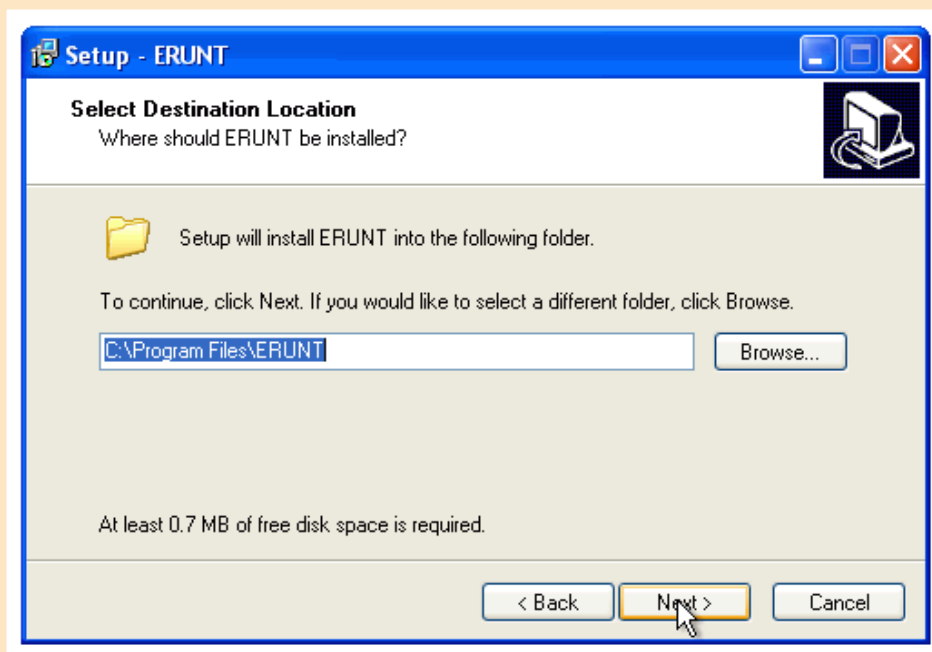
Setup - ERUNT

Select Destination Location
Where should ERUNT be installed?

Setup will install ERUNT into the following folder.

To continue, click Next. If you would like to select a different folder, click Browse.

C:\Program Files\ERUNT

Browse...

At least 0.7 MB of free disk space is required.

< Back

Next >

Cancel